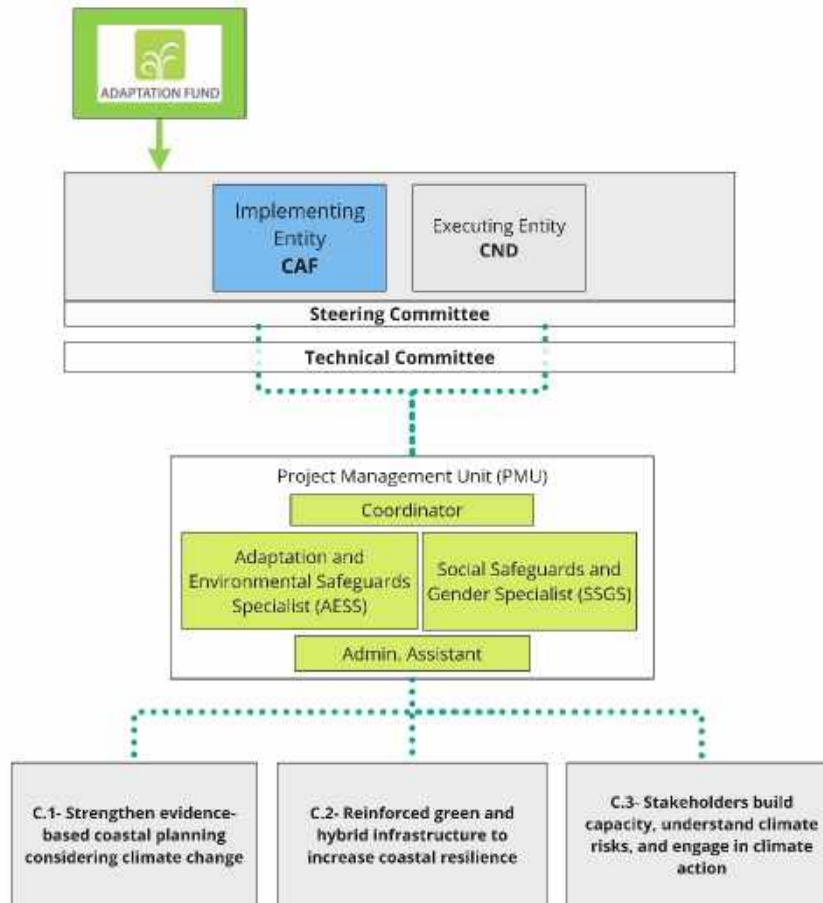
ADAPTATION FUND

Implementing Entity
CAF

Executing Entity
CND

Steering Committee

Technical Committee

Project Management Unit (PMU)

Coordinator

Adaptation and Environmental Safeguards Specialist (AESS)

Social Safeguards and Gender Specialist (SSGS)

Admin. Assistant

C.1- Strengthen evidence-based coastal planning considering climate change

C.2- Reinforced green and hybrid infrastructure to increase coastal resilience

C.3- Stakeholders build capacity, understand climate risks, and engage in climate action